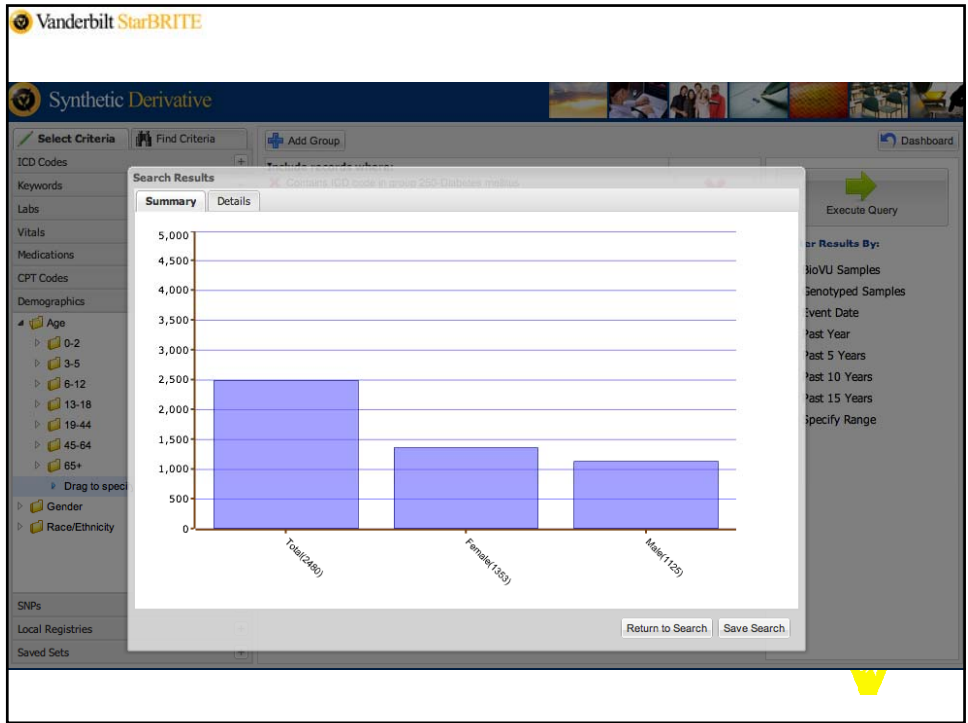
Vanderbilt StarBRITE

Synthetic Derivative

Select Criteria
Find Criteria
Add Group
Dashboard

ICD Codes
Keywords
Labs
Vitals
Medications
CPT Codes
Demographics
Age
0-2
3-5
6-12
13-18
19-44
45-64
65+
Drag to speci
Gender
Race/Ethnicity

SNPs
Local Registries
Saved Sets

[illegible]
Contains ICD code in group 250 Diabetes mellitus

Execute Query

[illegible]r Results By:
BioVU Samples
Genotyped Samples
Event Date
Past Year
Past 5 Years
Past 10 Years
Past 15 Years
Specify Range

Search Results
Summary
Details

5,000
4,500
4,000
3,500
3,000
2,500
2,000
1,500
1,000
500
0

Total(2480)
Female(1353)
Male(1125)

Return to Search
Save Search